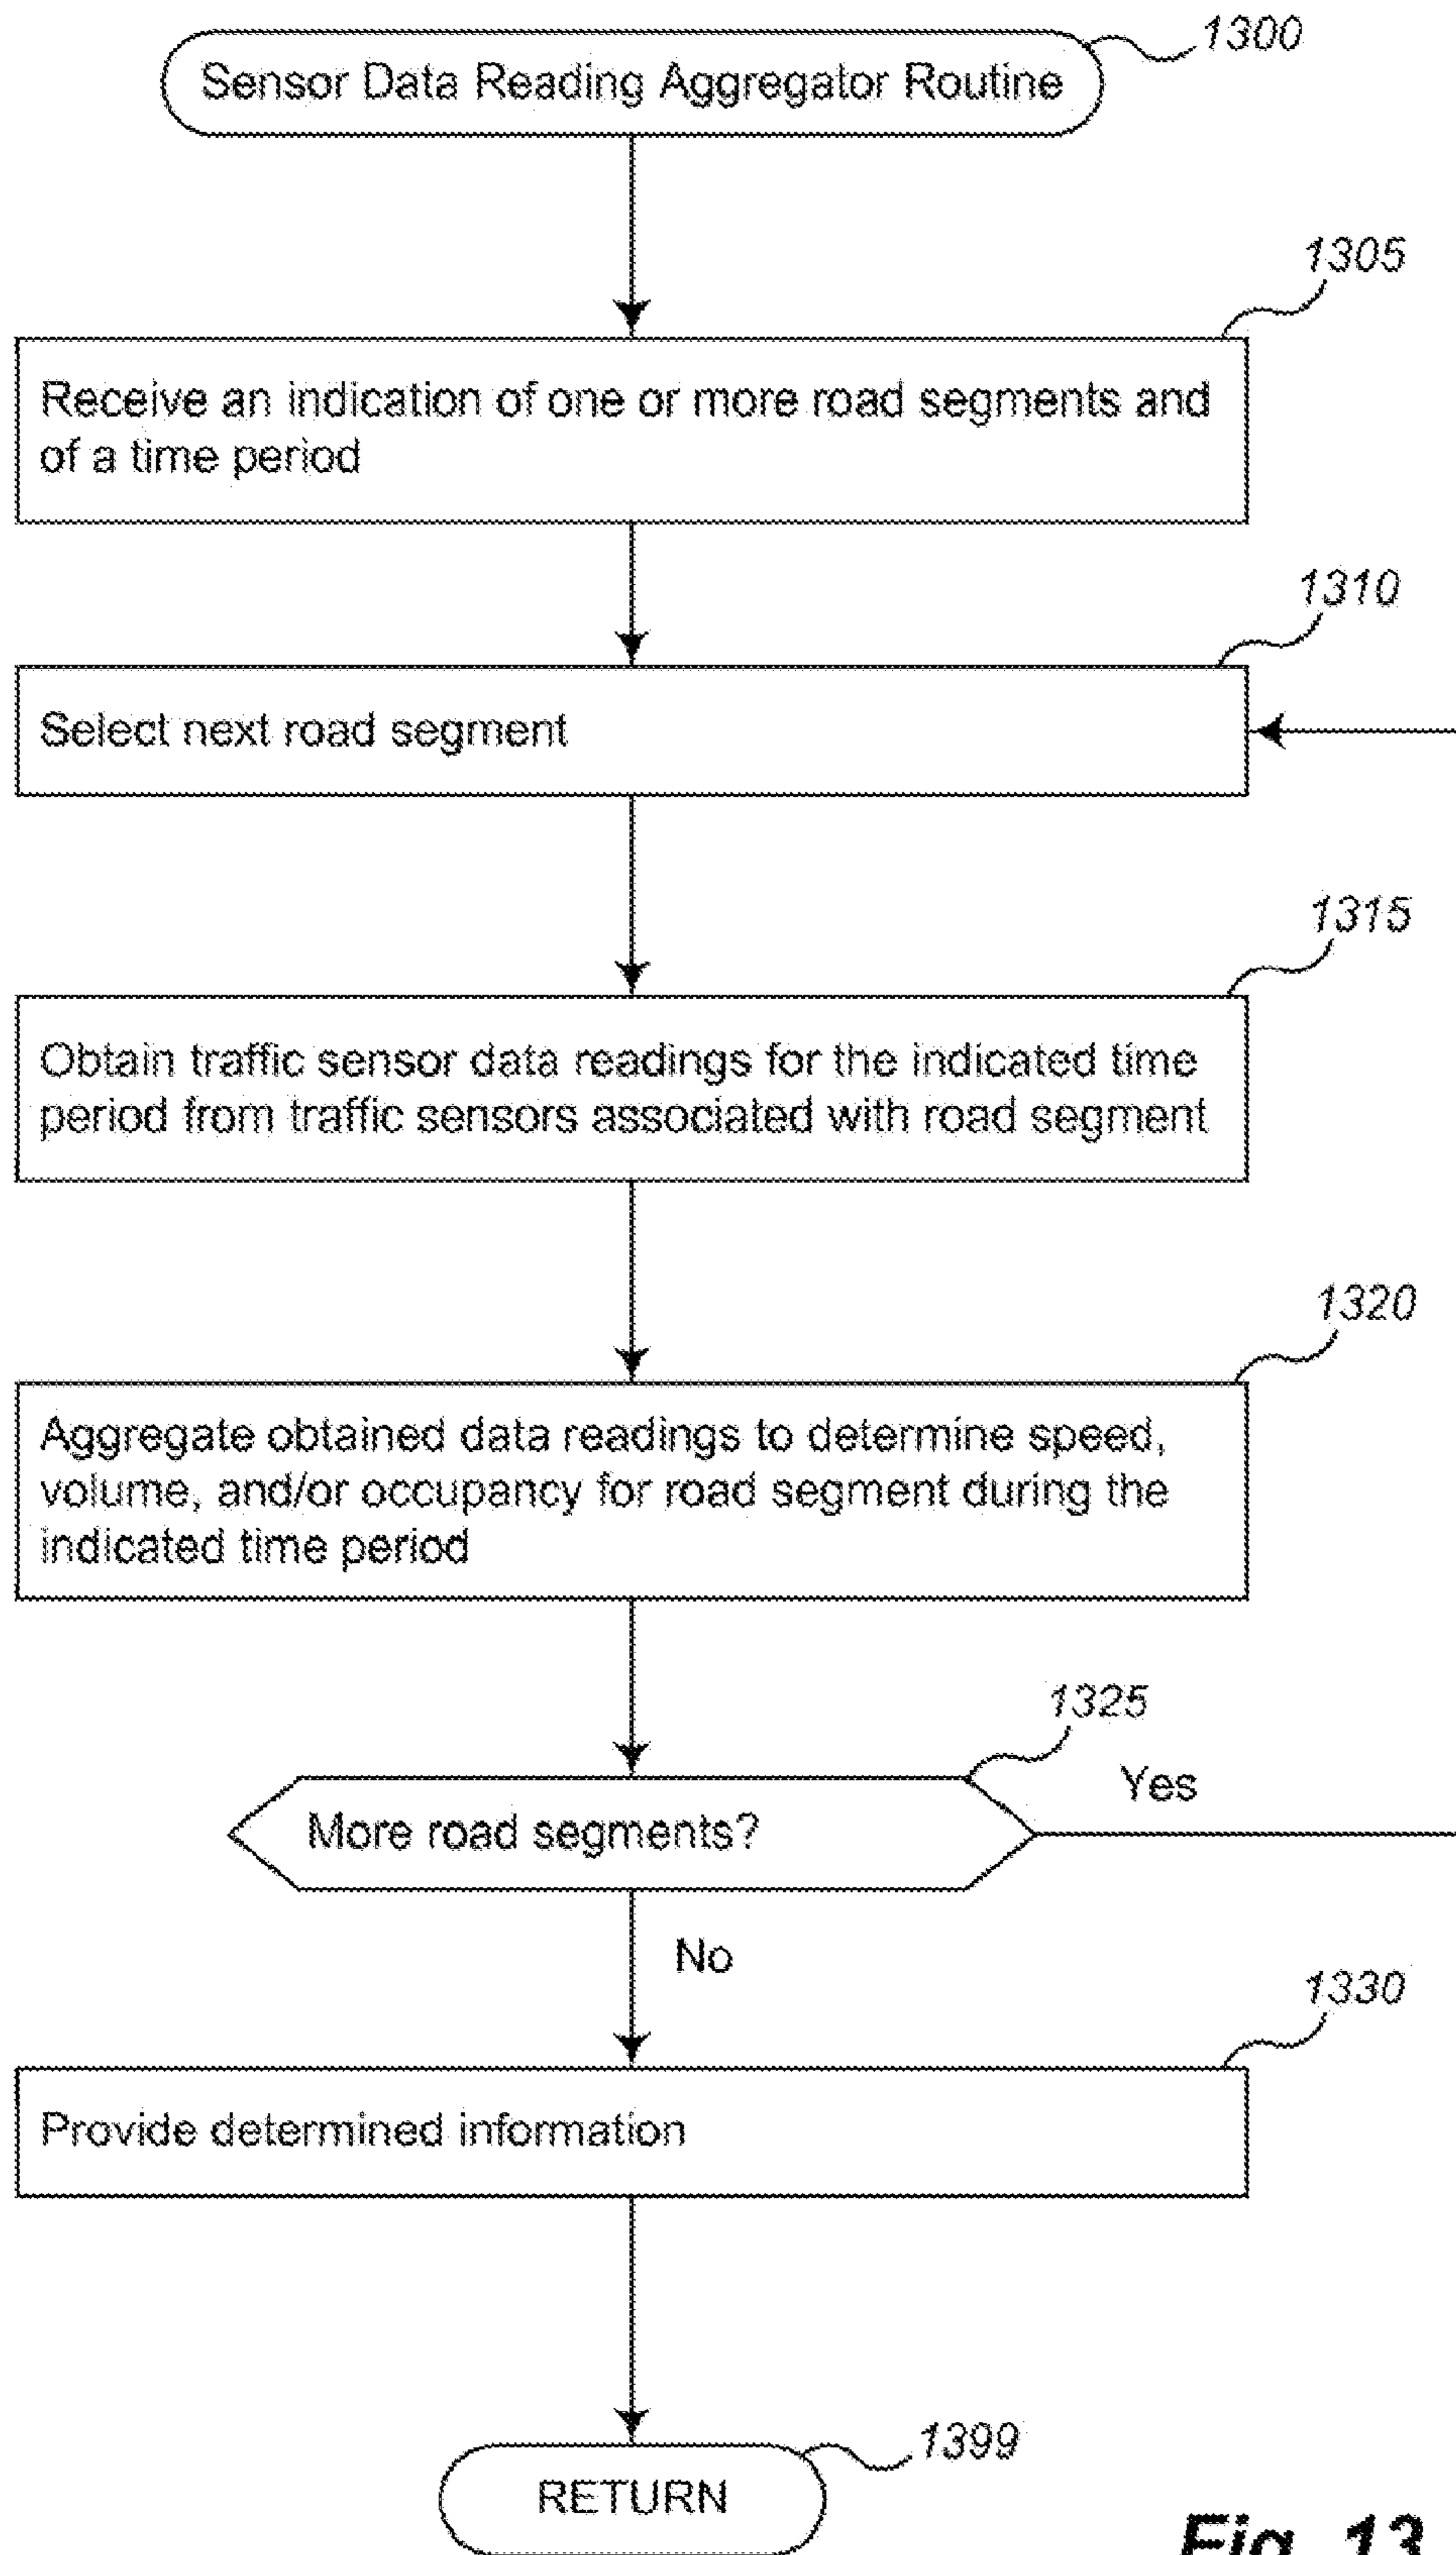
1300
Sensor Data Reading Aggregator Routine

1305
Receive an indication of one or more road segments and of a time period

1310
Select next road segment

1315
Obtain traffic sensor data readings for the indicated time period from traffic sensors associated with road segment

1320
Aggregate obtained data readings to determine speed, volume, and/or occupancy for road segment during the indicated time period

1325
More road segments?
Yes
No

1330
Provide determined information

1399
RETURN

Fig. 13